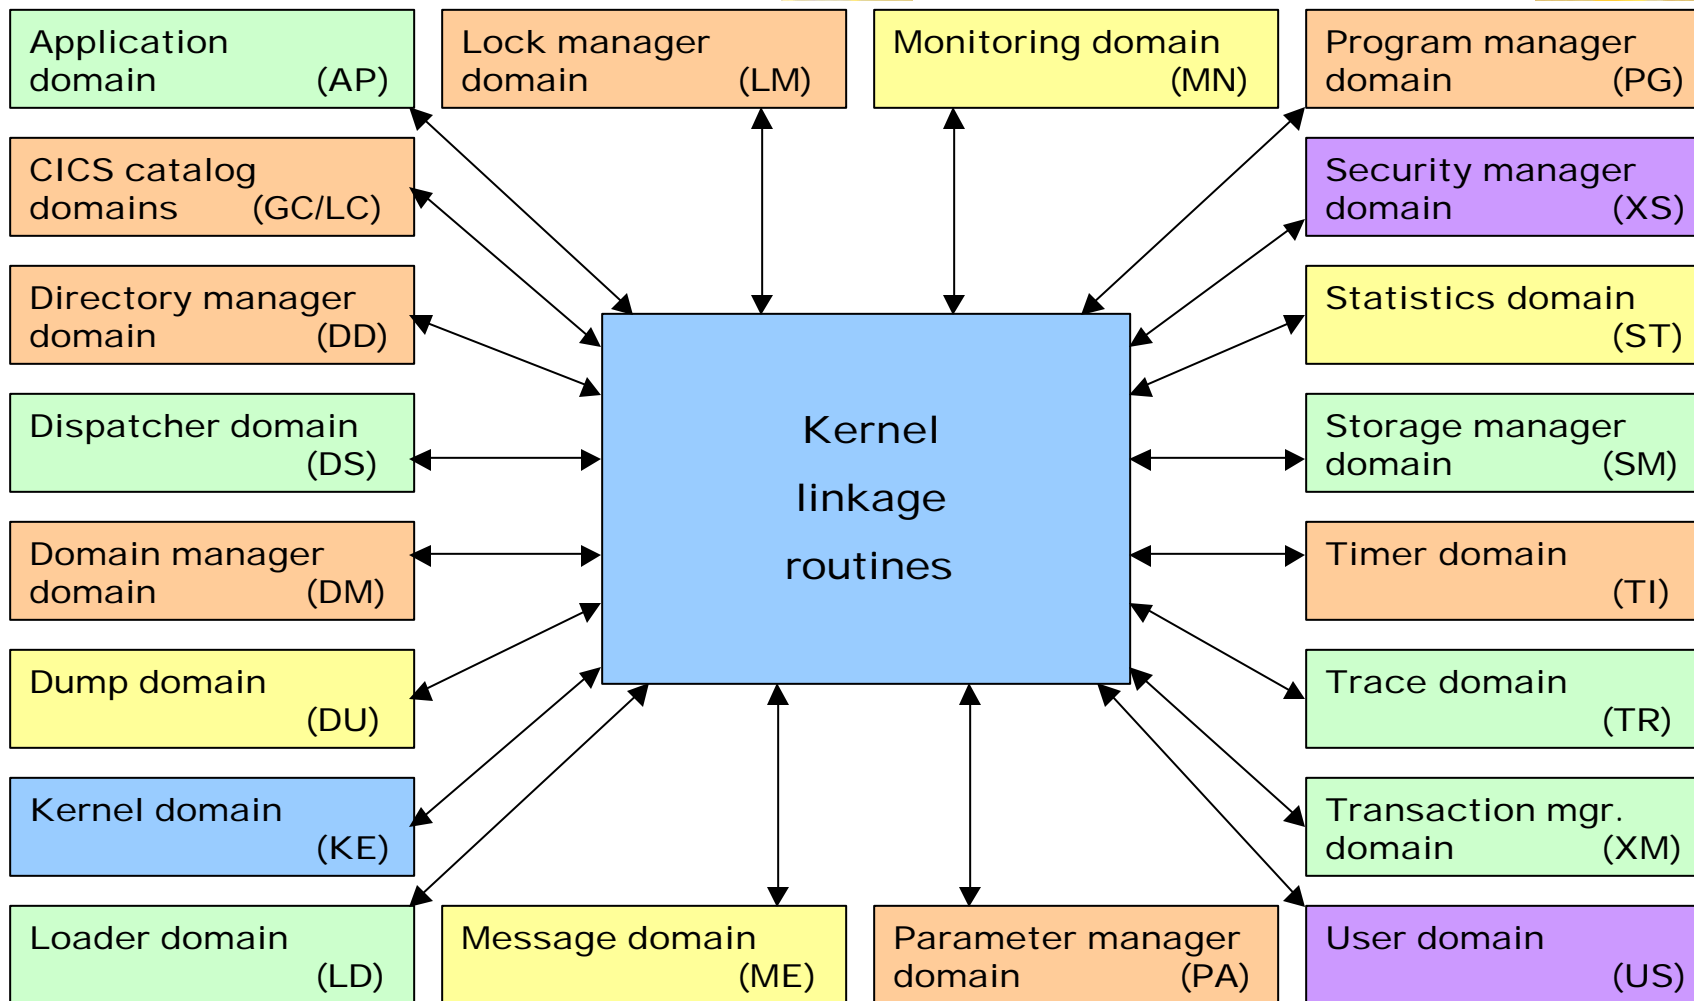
Application domain (AP)

Lock manager domain (LM)

Monitoring domain (MN)

Program manager domain (PG)

CICS catalog domains (GC/LC)

Security manager domain (XS)

Directory manager domain (DD)

Statistics domain (ST)

Dispatcher domain (DS)

Kernel linkage routines

Storage manager domain (SM)

Domain manager domain (DM)

Timer domain (TI)

Dump domain (DU)

Trace domain (TR)

Kernel domain (KE)

Transaction mgr. domain (XM)

Loader domain (LD)

Message domain (ME)

Parameter manager domain (PA)

User domain (US)